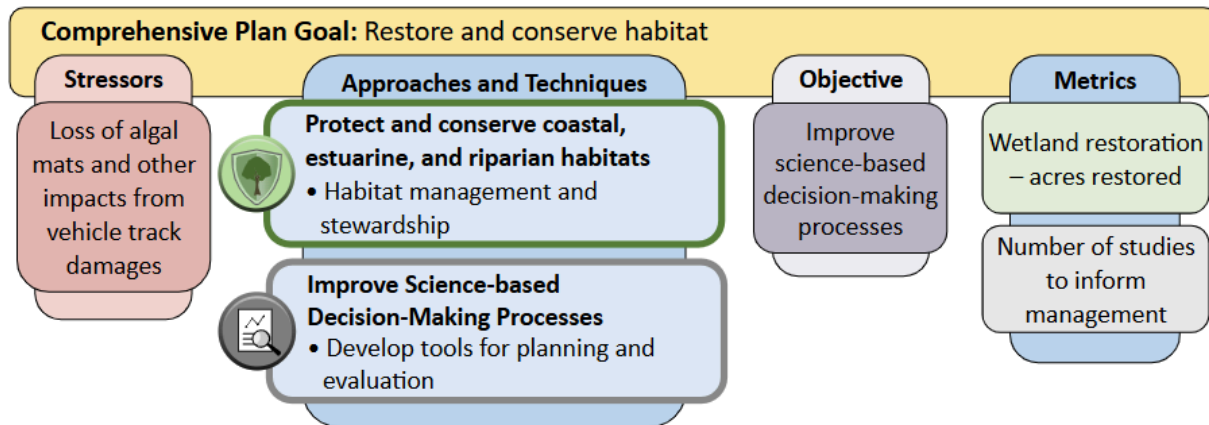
**Comprehensive Plan Goal:** Restore and conserve habitat

**Stressors**

Loss of algal mats and other impacts from vehicle track damages

**Approaches and Techniques**

**Protect and conserve coastal, estuarine, and riparian habitats**
• Habitat management and stewardship

**Improve Science-based Decision-Making Processes**
• Develop tools for planning and evaluation

**Objective**

Improve science-based decision-making processes

**Metrics**

Wetland restoration – acres restored

Number of studies to inform management